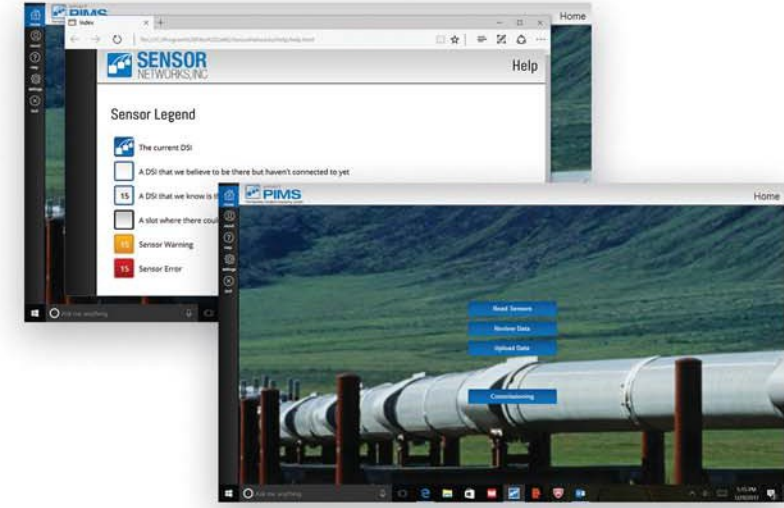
PIMS
Home
Index
SENSOR NETWORKS, INC
Help
Sensor Legend
The current DSI
A DSI that we believe to be there but haven't connected to yet
15 A DSI that we know is t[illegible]
A slot where there coul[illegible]
15 Sensor Warning
15 Sensor Error
Ask me anything

PIMS
Home
Read Sensors
Review Data
Upload Data
Commissioning
Ask me anything